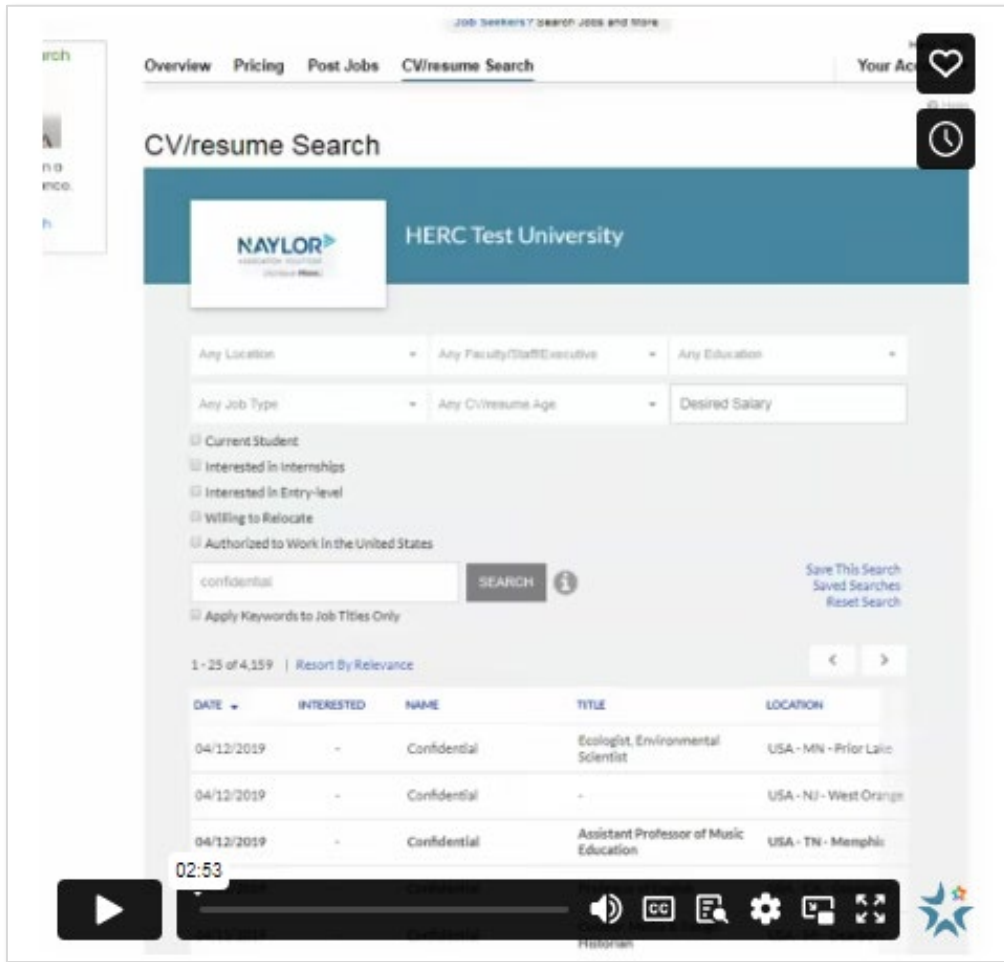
Job Seekers? Search Jobs and More

rch

n a
ence.

h

Overview Pricing Post Jobs CV/resume Search

Your Ac

CV/resume Search

NAYLOR

HERC Test University

Any Location

Any Faculty/Staff/Executive

Any Education

Any Job Type

Any CV/resume Age

Desired Salary

Current Student

Interested in Internships

Interested in Entry-level

Willing to Relocate

Authorized to Work in the United States

confidential

SEARCH

Save This Search
Saved Searches
Reset Search

Apply Keywords to Job Titles Only

1 - 25 of 4,159 | Resort By Relevance

| DATE | INTERESTED | NAME | TITLE | LOCATION |
|---|---|---|---|---|
| 04/12/2019 | - | Confidential | Ecologist, Environmental Scientist | USA - MN - Prior Lake |
| 04/12/2019 | - | Confidential | - | USA - NJ - West Orange |
| 04/12/2019 | - | Confidential | Assistant Professor of Music Education | USA - TN - Memphis |
| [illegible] | | Confidential | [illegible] | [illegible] |
| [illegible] | | Confidential | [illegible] Historian | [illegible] |

02:53